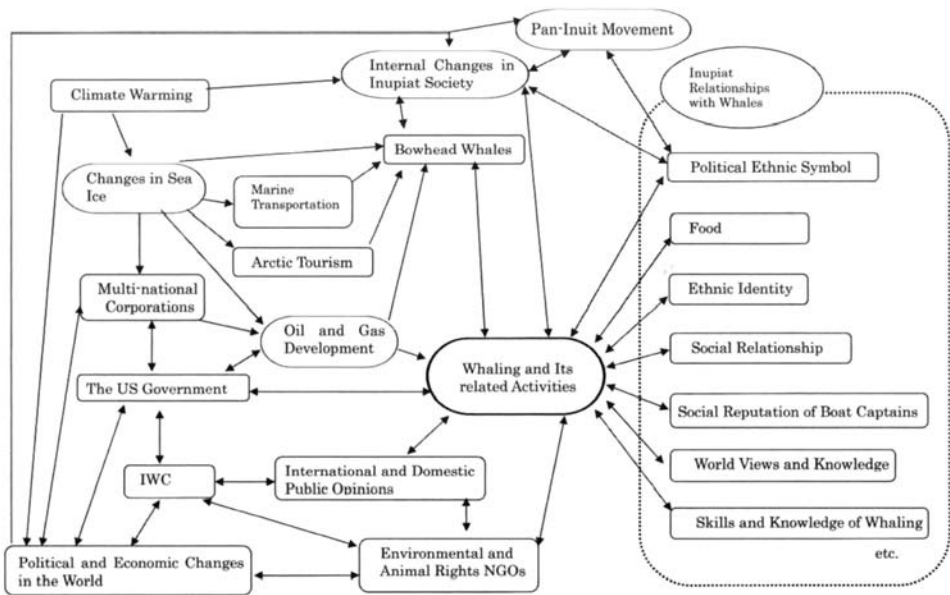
Pan-Inuit Movement

Internal Changes in Inupiat Society

Climate Warming

Inupiat Relationships with Whales

Bowhead Whales

Changes in Sea Ice

Marine Transportation

Political Ethnic Symbol

Arctic Tourism

Food

Multi-national Corporations

Ethnic Identity

Oil and Gas Development

Whaling and Its related Activities

Social Relationship

The US Government

Social Reputation of Boat Captains

IWC

International and Domestic Public Opinions

World Views and Knowledge

Skills and Knowledge of Whaling

Political and Economic Changes in the World

Environmental and Animal Rights NGOs

etc.